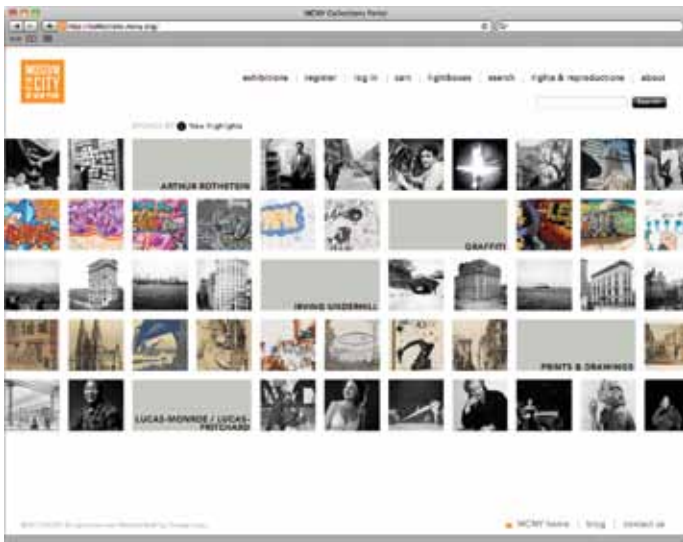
MCNY Collections Portal

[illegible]

MUSEUM CITY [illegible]

exhibitions | register | log in | cart | lightboxes | search | rights & reproductions | about

Search

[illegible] New highlights

ARTHUR ROTHSTEIN

GRAFFITI

IRVING UNDERHILL

PRINTS & DRAWINGS

LUCAS-MONROE / LUCAS-PRITCHARD

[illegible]

MCNY home | blog | contact us